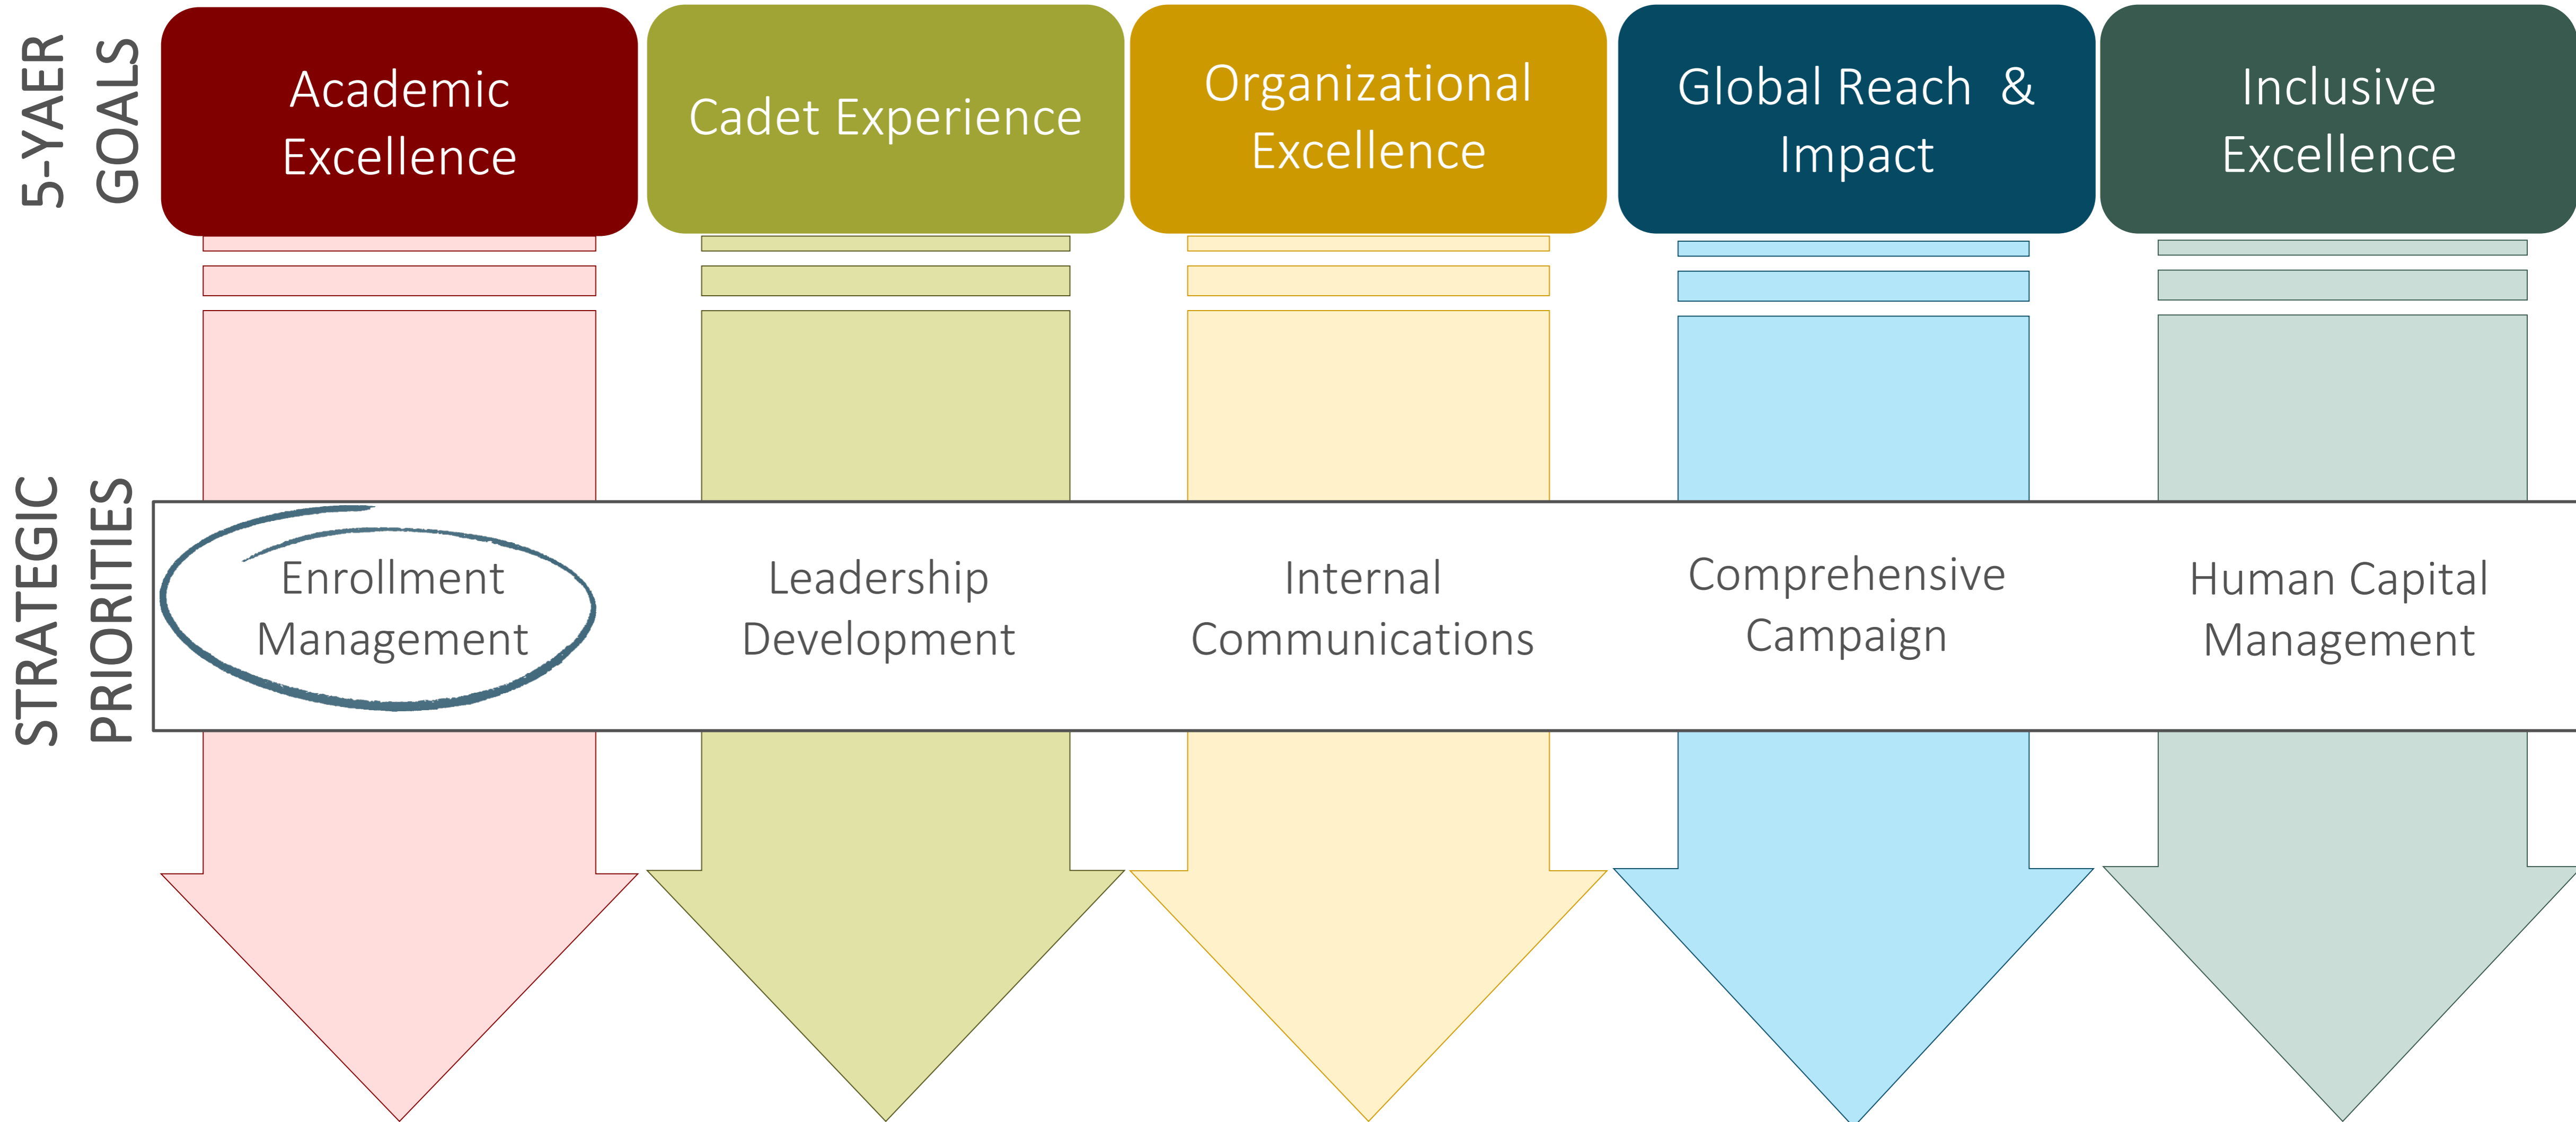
5-YAER GOALS

Academic Excellence

Cadet Experience

Organizational Excellence

Global Reach & Impact

Inclusive Excellence

STRATEGIC PRIORITIES

Enrollment Management

Leadership Development

Internal Communications

Comprehensive Campaign

Human Capital Management